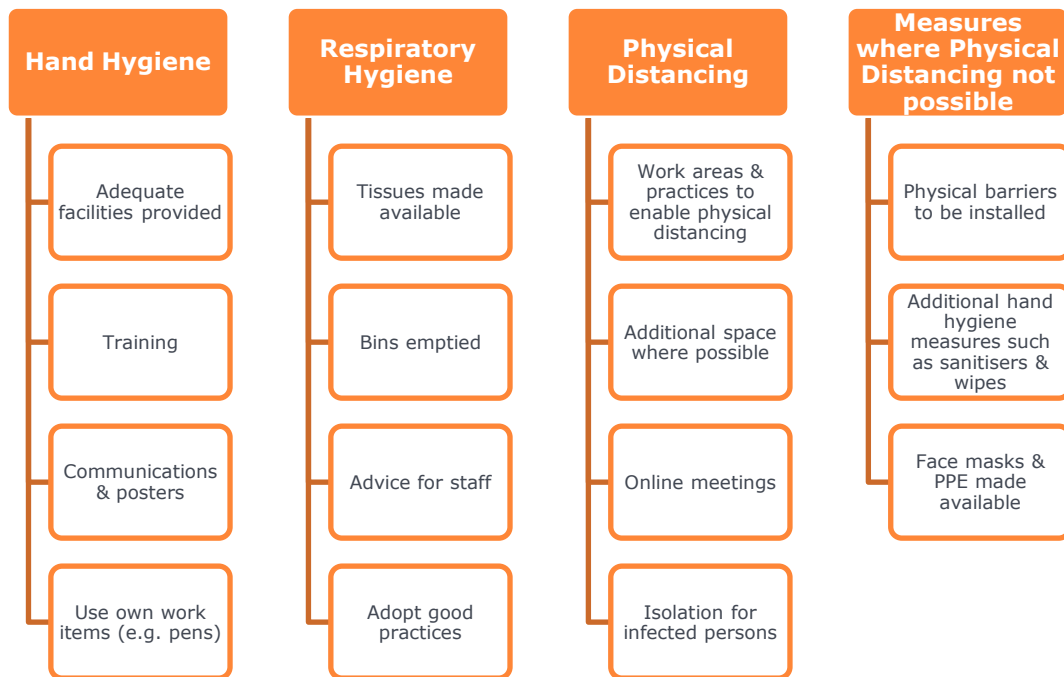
Hand Hygiene

Adequate facilities provided

Training

Communications & posters

Use own work items (e.g. pens)

Respiratory Hygiene

Tissues made available

Bins emptied

Advice for staff

Adopt good practices

Physical Distancing

Work areas & practices to enable physical distancing

Additional space where possible

Online meetings

Isolation for infected persons

Measures where Physical Distancing not possible

Physical barriers to be installed

Additional hand hygiene measures such as sanitisers & wipes

Face masks & PPE made available